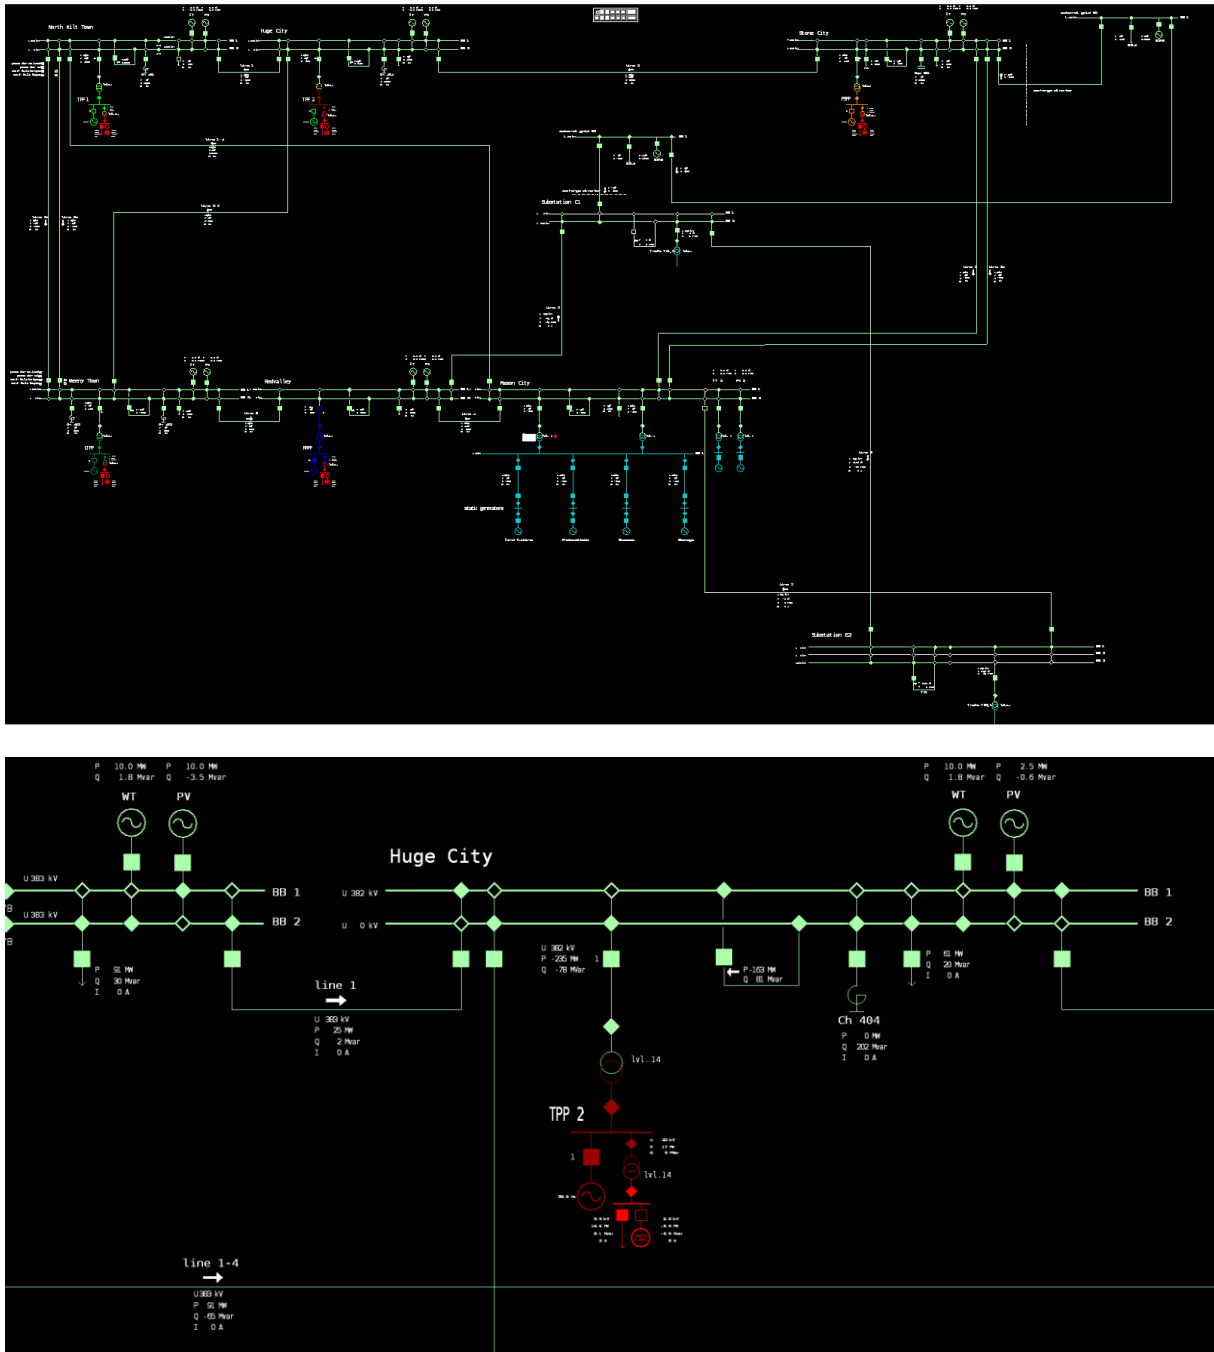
North Hilt Town
Huge City
Stone City
TPP 1
TPP 2
PSPP
Substation C1
Moony Town
Redvalley
Mason City
static generators
Substation C2

P 10.0 MW
Q 1.8 Mvar
P 10.0 MW
Q -3.5 Mvar
WT
PV
P 10.0 MW
Q 1.8 Mvar
P 2.5 MW
Q -0.6 Mvar
WT
PV
Huge City
U 383 kV
U 383 kV
BB 1
BB 2
U 382 kV
U 0 kV
BB 1
BB 2
P 91 MW
Q 30 Mvar
I 0 A
line 1
U 383 kV
P 25 MW
Q 2 Mvar
I 0 A
U 382 kV
P -235 MW
Q -78 Mvar
1
P-163 MW
Q 81 Mvar
P 61 MW
Q 20 Mvar
I 0 A
Ch 404
P 0 MW
Q 202 Mvar
I 0 A
lvl. 14
TPP 2
1
lvl.14
line 1-4
U 383 kV
P 91 MW
Q -65 Mvar
I 0 A